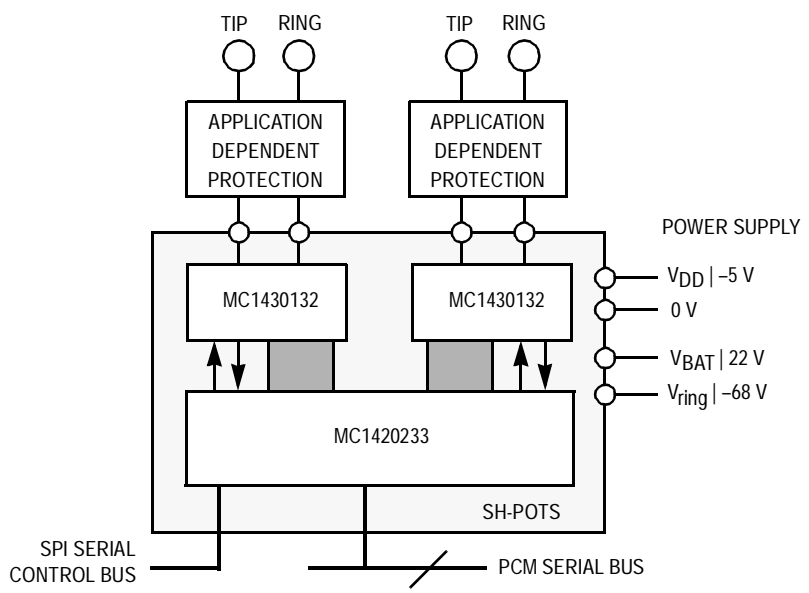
TIP RING

APPLICATION DEPENDENT PROTECTION

TIP RING

APPLICATION DEPENDENT PROTECTION

POWER SUPPLY

MC1430132

MC1430132

$V_{DD}$ | –5 V

0 V

$V_{BAT}$ | 22 V

$V_{ring}$ | –68 V

MC1420233

SH-POTS

SPI SERIAL CONTROL BUS

PCM SERIAL BUS